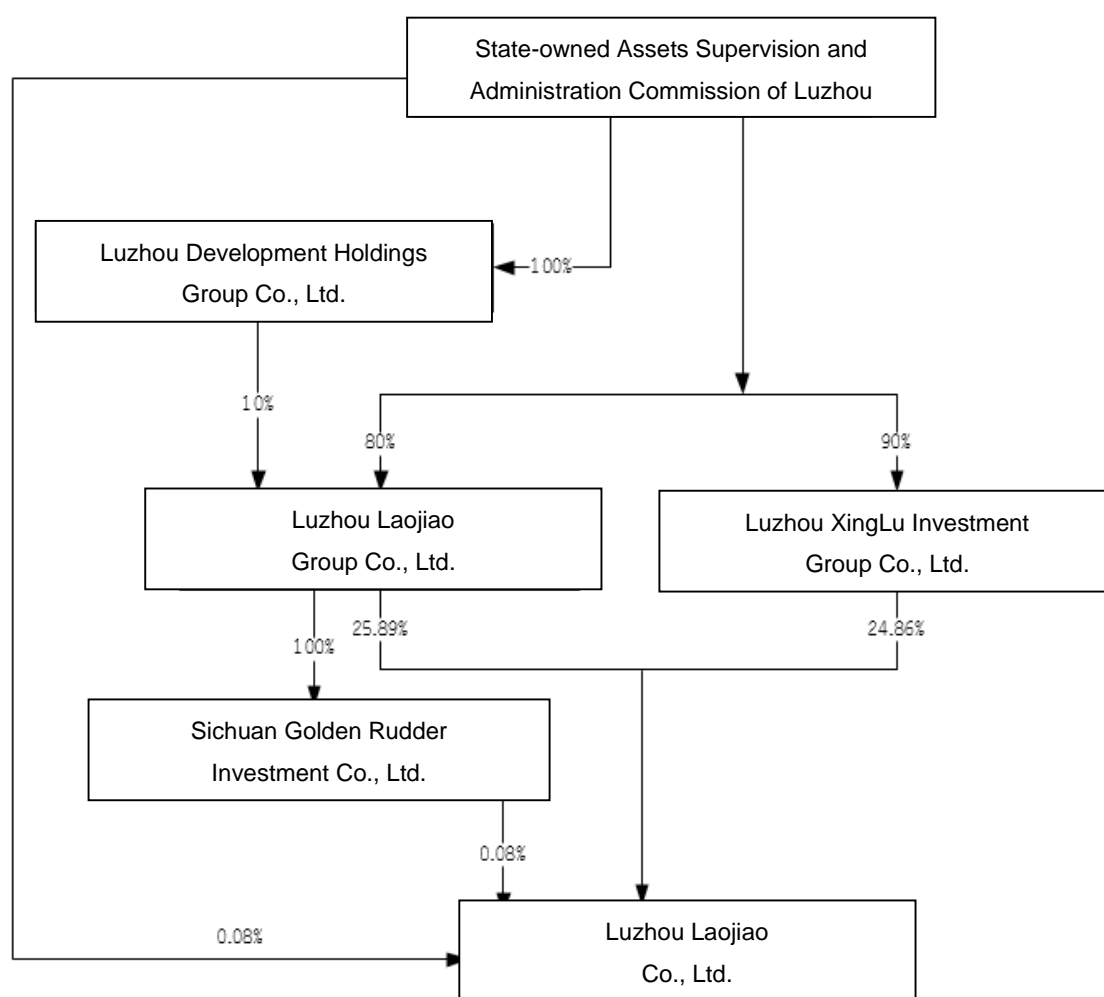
State-owned Assets Supervision and Administration Commission of Luzhou

Luzhou Development Holdings Group Co., Ltd.

100%

10%

80%

90%

Luzhou Laojiao Group Co., Ltd.

Luzhou XingLu Investment Group Co., Ltd.

25.89%

24.86%

100%

Sichuan Golden Rudder Investment Co., Ltd.

0.08%

0.08%

Luzhou Laojiao Co., Ltd.